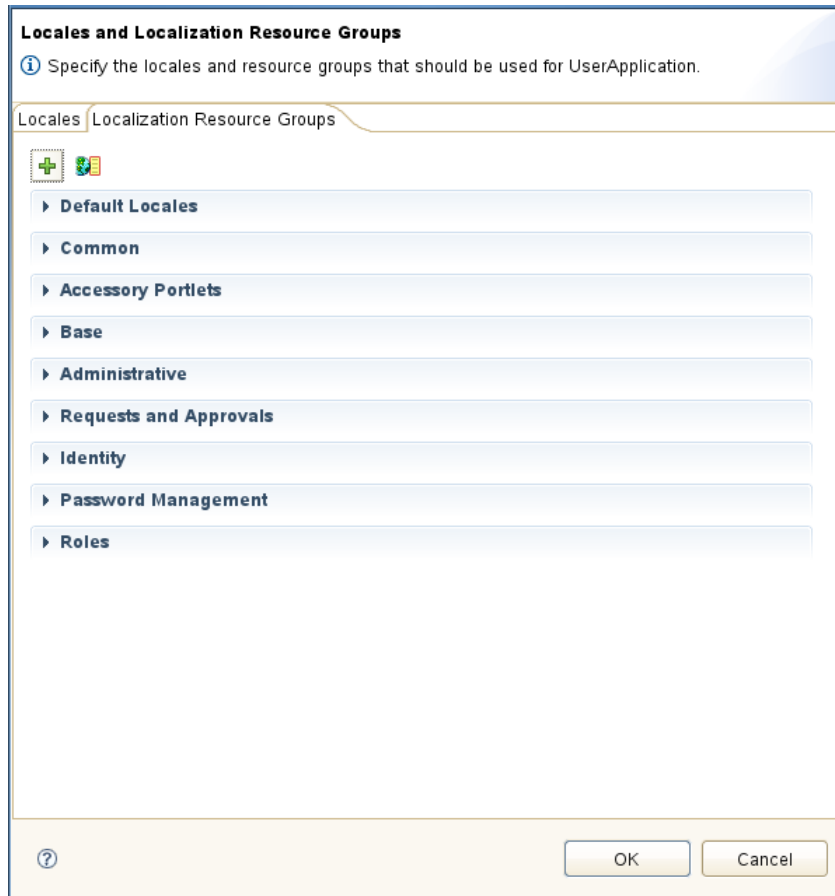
Locales and Localization Resource Groups

Specify the locales and resource groups that should be used for UserApplication.

Locales | Localization Resource Groups

Default Locales

Common

Accessory Portlets

Base

Administrative

Requests and Approvals

Identity

Password Management

Roles

OK | Cancel